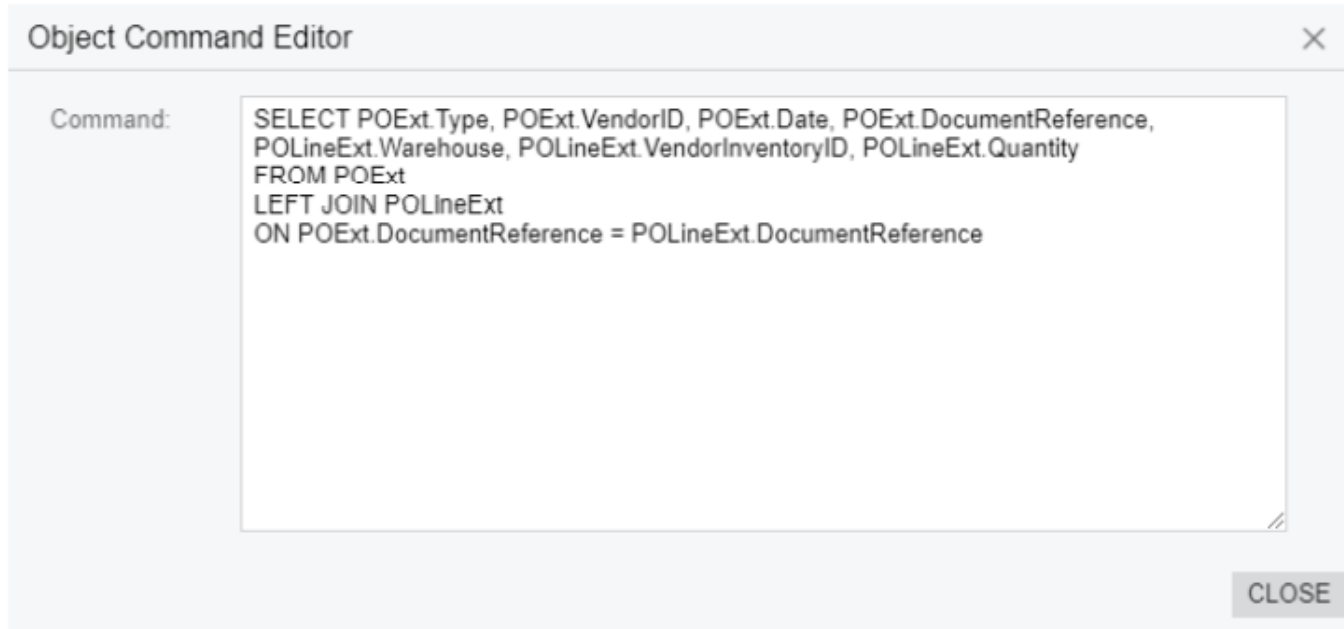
Object Command Editor

×

Command:

SELECT POExt.Type, POExt.VendorID, POExt.Date, POExt.DocumentReference, POLineExt.Warehouse, POLineExt.VendorInventoryID, POLineExt.Quantity
FROM POExt
LEFT JOIN POLIneExt
ON POExt.DocumentReference = POLineExt.DocumentReference

CLOSE